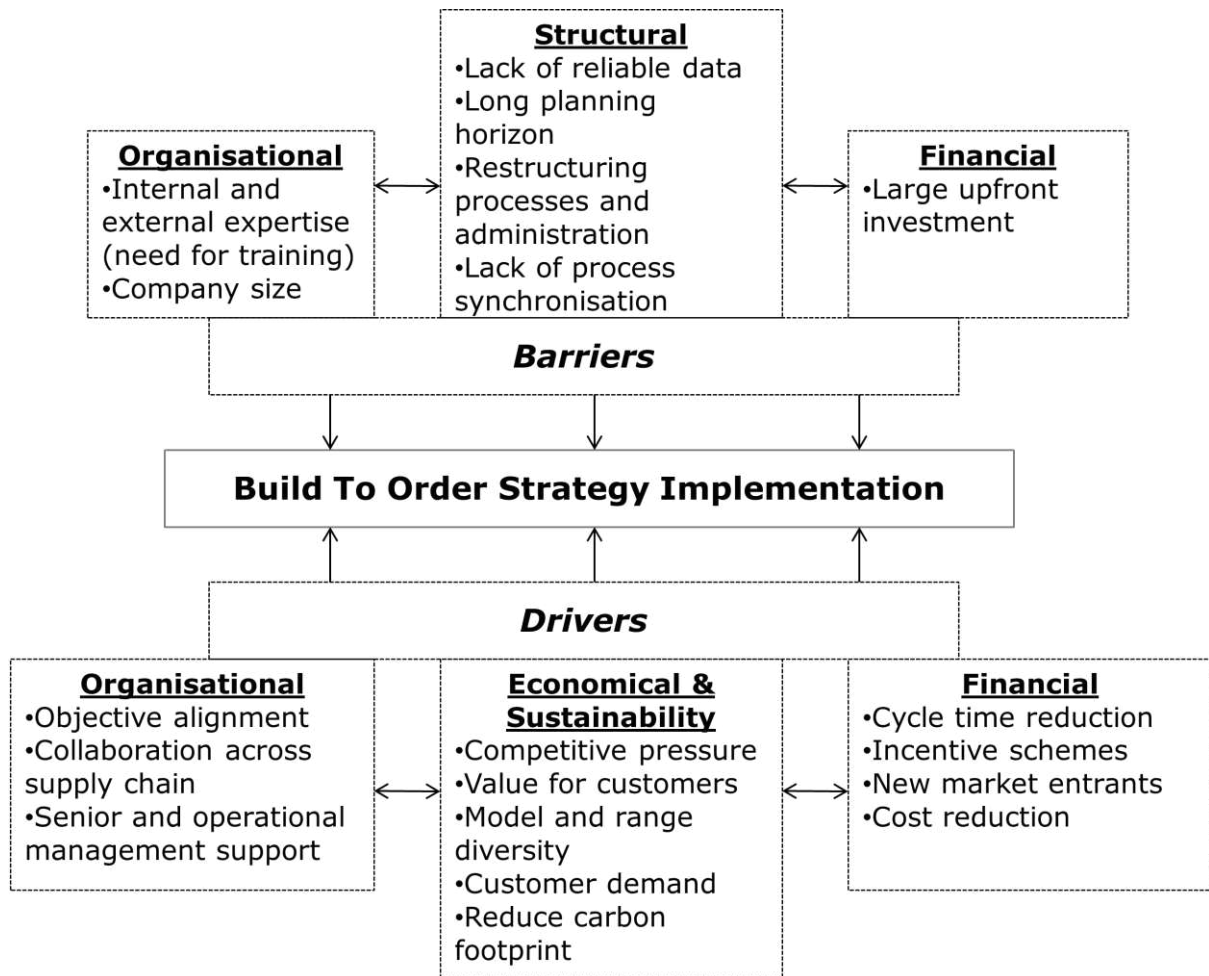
Structural
•Lack of reliable data
•Long planning horizon
•Restructuring processes and administration
•Lack of process synchronisation

Organisational
•Internal and external expertise (need for training)
•Company size

Financial
•Large upfront investment

Barriers

Build To Order Strategy Implementation

Drivers

Organisational
•Objective alignment
•Collaboration across supply chain
•Senior and operational management support

Economical & Sustainability
•Competitive pressure
•Value for customers
•Model and range diversity
•Customer demand
•Reduce carbon footprint

Financial
•Cycle time reduction
•Incentive schemes
•New market entrants
•Cost reduction